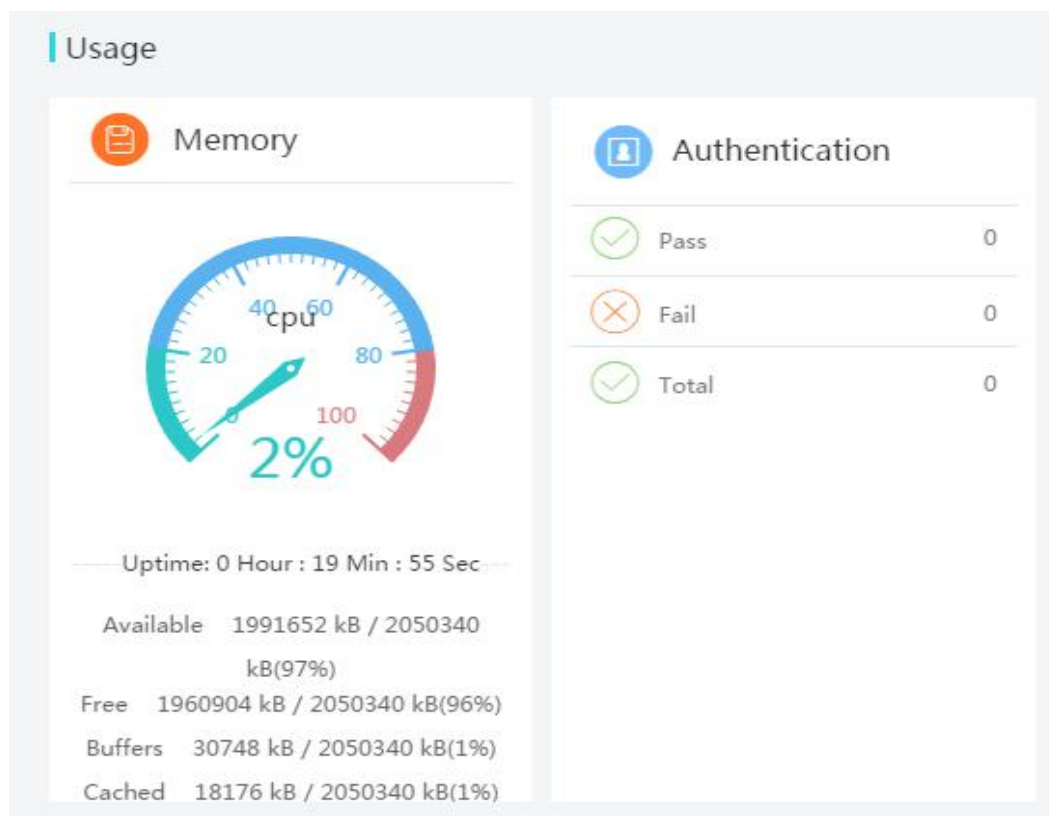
Usage

Memory

40 60
cpu
20 80
0 100
2%

Uptime: 0 Hour : 19 Min : 55 Sec

Available 1991652 kB / 2050340 kB(97%)
Free 1960904 kB / 2050340 kB(96%)
Buffers 30748 kB / 2050340 kB(1%)
Cached 18176 kB / 2050340 kB(1%)

Authentication

| | |
|---|---|
| Pass | 0 |
| Fail | 0 |
| Total | 0 |